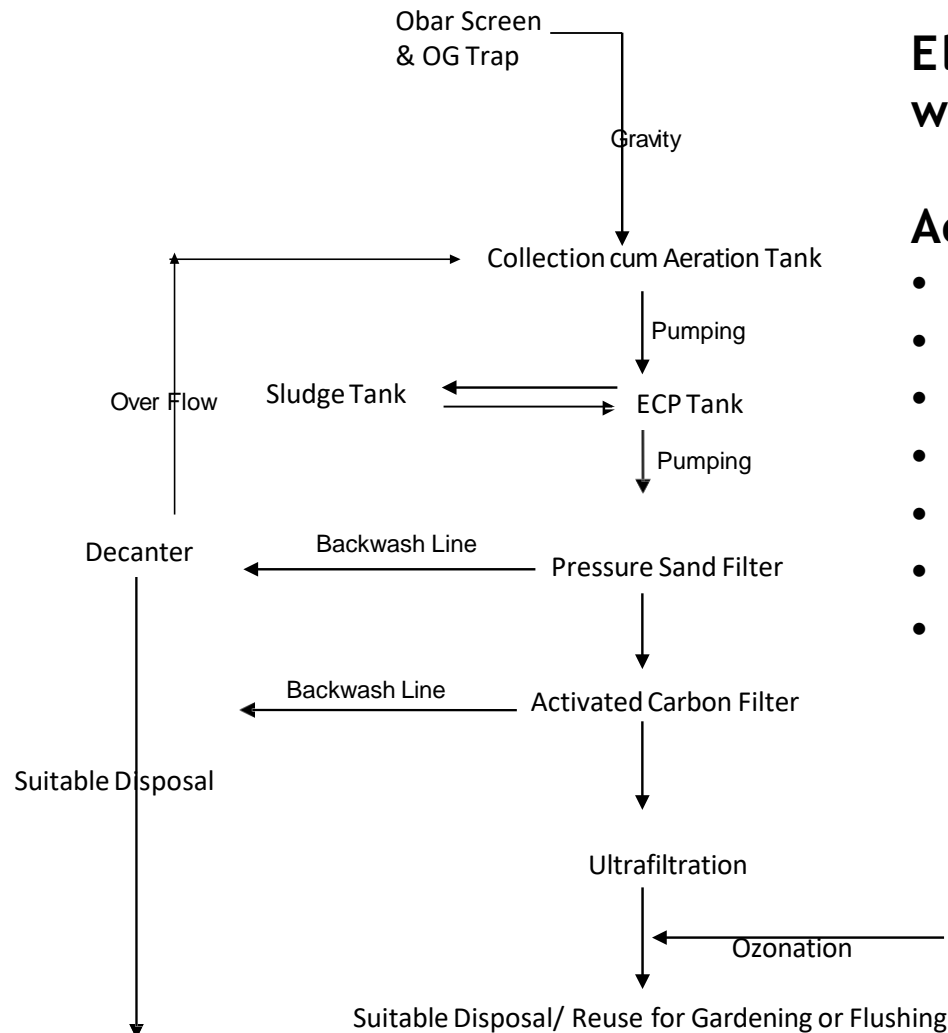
Obar Screen
& OG Trap

Gravity

Collection cum Aeration Tank

Pumping

Sludge Tank

ECP Tank

Over Flow

Pumping

Decanter

Backwash Line

Pressure Sand Filter

Backwash Line

Activated Carbon Filter

Suitable Disposal

Ultrafiltration

Ozonation

Suitable Disposal/ Reuse for Gardening or Flushing

El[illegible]
w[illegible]

Ac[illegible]